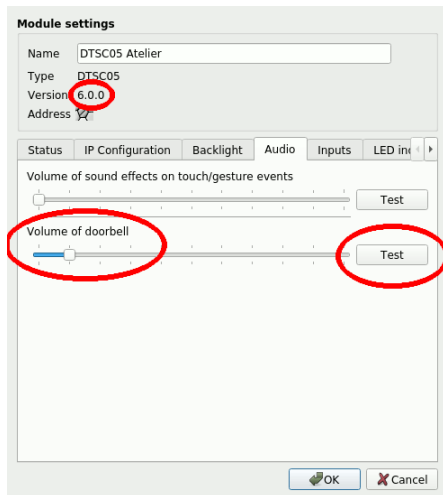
Module settings

Name DTSC05 Atelier
Type DTSC05
Version 6.0.0
Address

Status | IP Configuration | Backlight | Audio | Inputs | LED in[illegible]

Volume of sound effects on touch/gesture events
Test

Volume of doorbell
Test

OK Cancel